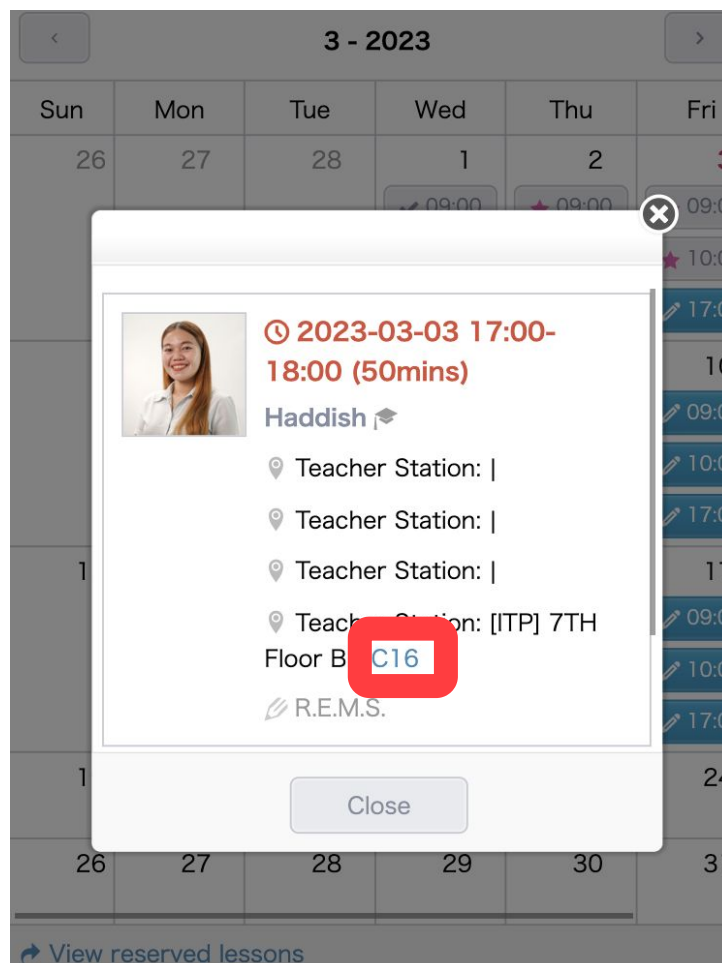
‹ 3 - 2023 ›

| Sun | Mon | Tue | Wed | Thu | Fri |
|---|---|---|---|---|---|
| 26 | 27 | 28 | 1 | 2 | 3 |
| | | | 09:00 | 09:00 | 09:0 |
| | | | | | 10:0 |
| | | | | | 17:0 |
| | | | | | 10 |
| | | | | | 09:0 |
| | | | | | 10:0 |
| | | | | | 17:0 |
| 1 | | | | | 17 |
| | | | | | 09:0 |
| | | | | | 10:0 |
| | | | | | 17:0 |
| 1 | | | | | 24 |
| 26 | 27 | 28 | 29 | 30 | 3 |

2023-03-03 17:00-18:00 (50mins)

Haddish

Teacher Station: |

Teacher Station: |

Teacher Station: |

Teach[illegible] Station: [ITP] 7TH Floor B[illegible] C16

R.E.M.S.

Close

View reserved lessons